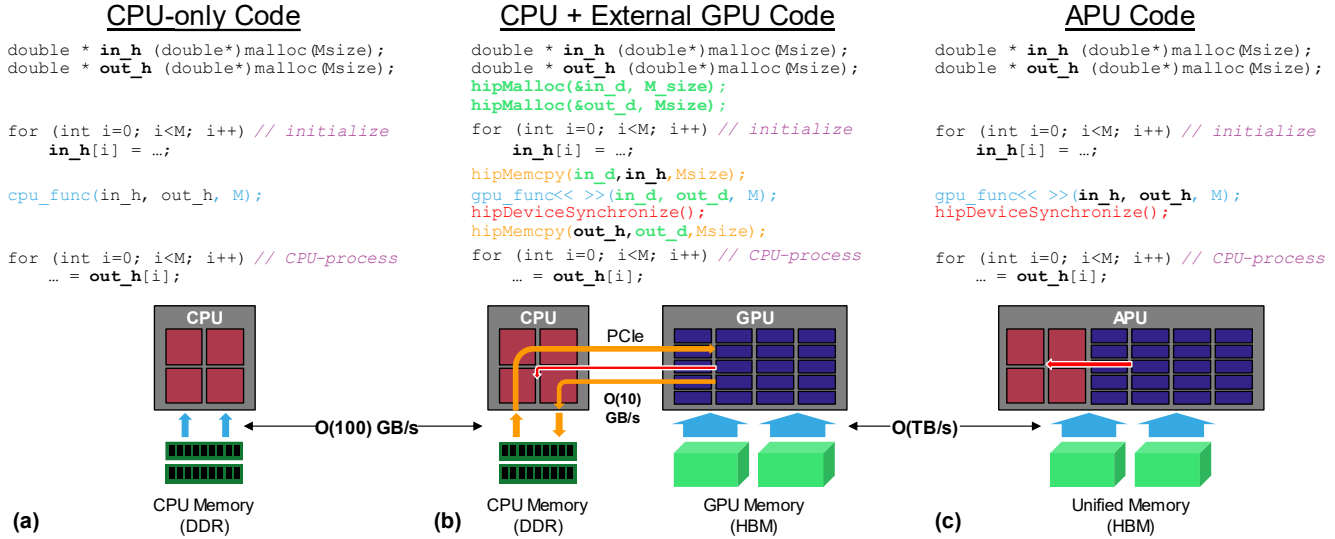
CPU-only Code

double * in_h (double*)malloc(Msize);
double * out_h (double*)malloc(Msize);

for (int i=0; i<M; i++) // initialize
in_h[i] = …;

cpu_func(in_h, out_h, M);

for (int i=0; i<M; i++) // CPU-process
… = out_h[i];

CPU + External GPU Code

double * in_h (double*)malloc(Msize);
double * out_h (double*)malloc(Msize);
hipMalloc(&in_d, M_size);
hipMalloc(&out_d, Msize);

for (int i=0; i<M; i++) // initialize
in_h[i] = …;

hipMemcpy(in_d,in_h,Msize);
gpu_func<< >>(in_d, out_d, M);
hipDeviceSynchronize();
hipMemcpy(out_h,out_d,Msize);

for (int i=0; i<M; i++) // CPU-process
… = out_h[i];

APU Code

double * in_h (double*)malloc(Msize);
double * out_h (double*)malloc(Msize);

for (int i=0; i<M; i++) // initialize
in_h[i] = …;

gpu_func<< >>(in_h, out_h, M);
hipDeviceSynchronize();

for (int i=0; i<M; i++) // CPU-process
… = out_h[i];

CPU

O(100) GB/s

CPU Memory
(DDR)

(a)

CPU

PCIe

GPU

O(10)
GB/s

O(TB/s)

CPU Memory
(DDR)

GPU Memory
(HBM)

(b)

APU

Unified Memory
(HBM)

(c)